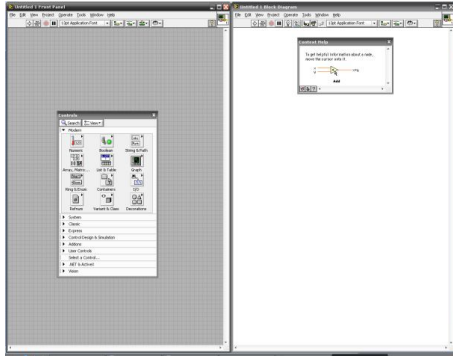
Untitled 1 Front Panel

File Edit View Project Operate Tools Window Help

13pt Application Font

Controls

Search View

Modern

Numeric Boolean String & Path

Array, Matrix... List & Table Graph

Ring & Enum Containers I/O

Refnum Variant & Class Decorations

System

Classic

Express

Control Design & Simulation

Addons

User Controls

Select a Control...

.NET & ActiveX

Vision

Untitled 1 Block Diagram

File Edit View Project Operate Tools Window Help

13pt Application Font

Context Help

To get helpful information about a node, move the cursor onto it.

Add